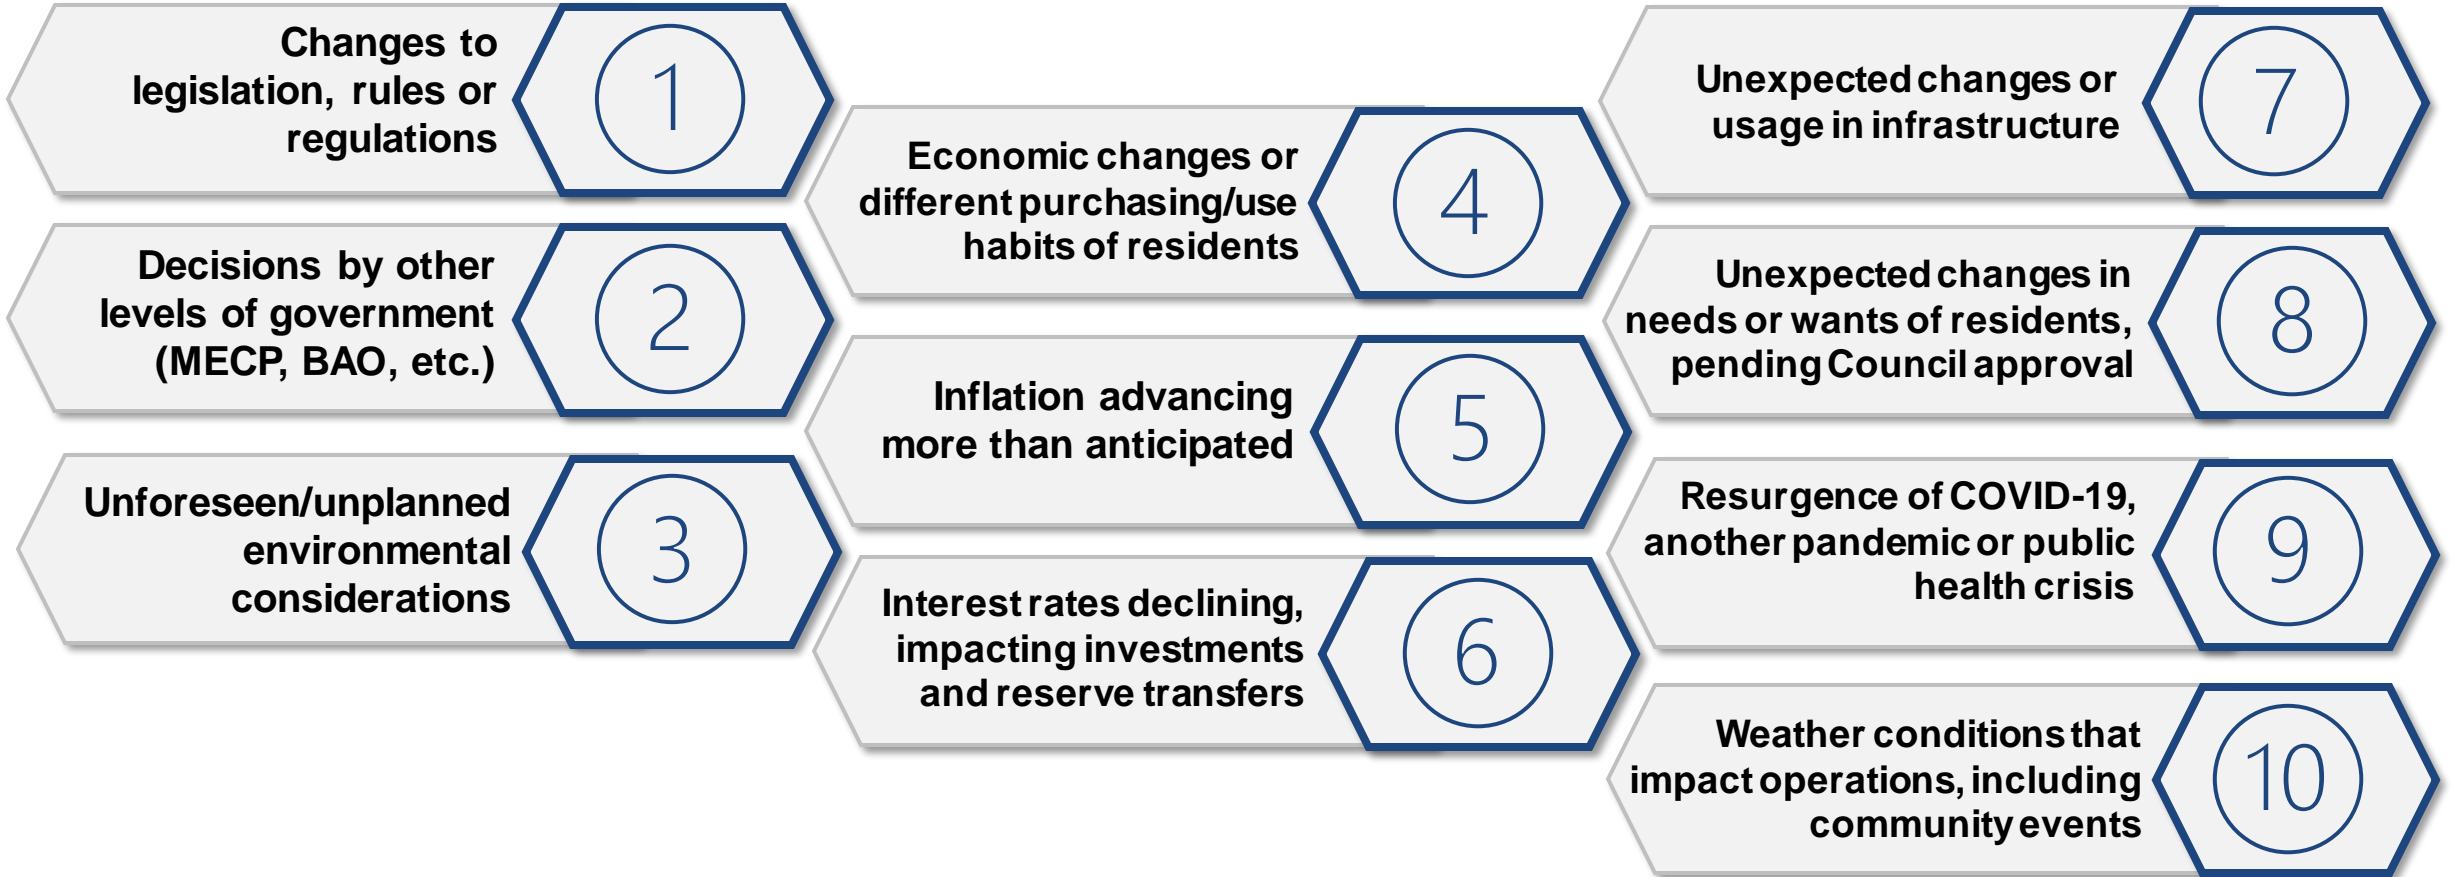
Changes to legislation, rules or regulations
1

Decisions by other levels of government (MECP, BAO, etc.)
2

Unforeseen/unplanned environmental considerations
3

Economic changes or different purchasing/use habits of residents
4

Inflation advancing more than anticipated
5

Interest rates declining, impacting investments and reserve transfers
6

Unexpected changes or usage in infrastructure
7

Unexpected changes in needs or wants of residents, pending Council approval
8

Resurgence of COVID-19, another pandemic or public health crisis
9

Weather conditions that impact operations, including community events
10